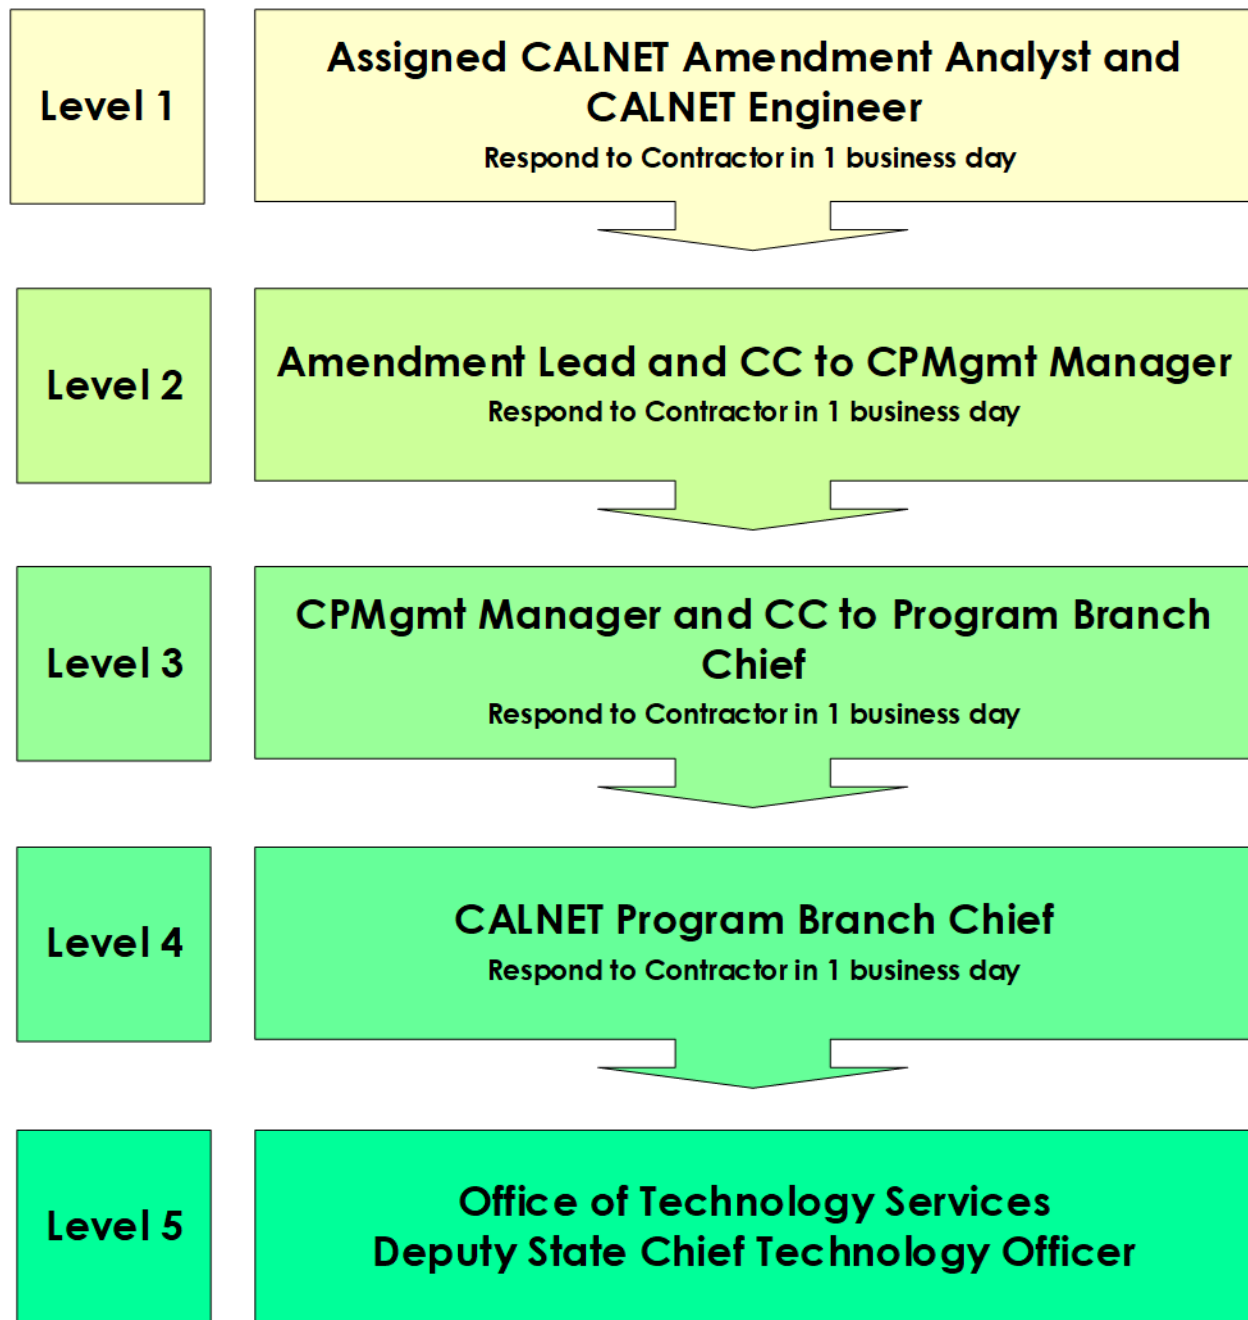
Level 1

Assigned CALNET Amendment Analyst and CALNET Engineer
Respond to Contractor in 1 business day

Level 2

Amendment Lead and CC to CPMgmt Manager
Respond to Contractor in 1 business day

Level 3

CPMgmt Manager and CC to Program Branch Chief
Respond to Contractor in 1 business day

Level 4

CALNET Program Branch Chief
Respond to Contractor in 1 business day

Level 5

Office of Technology Services
Deputy State Chief Technology Officer